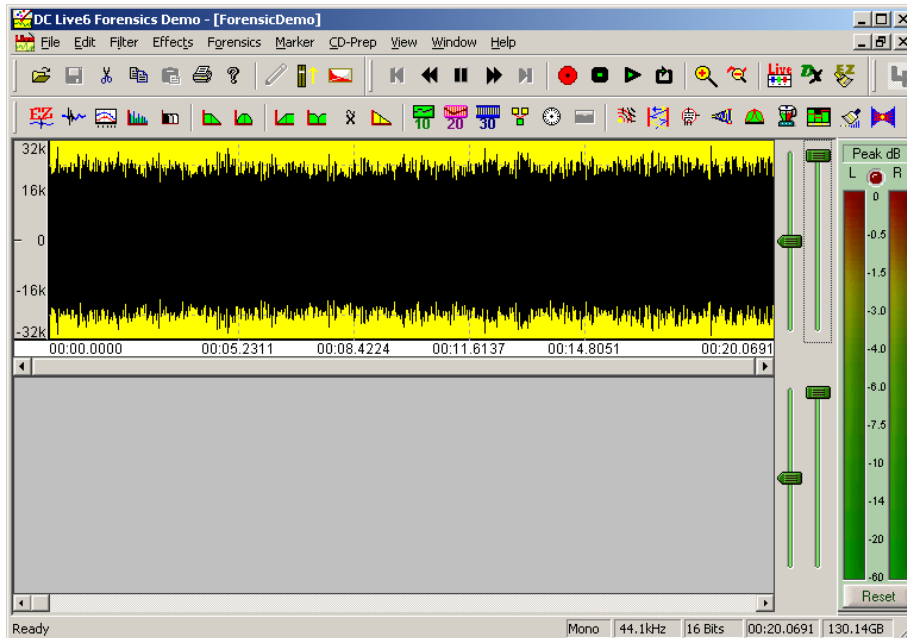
DC Live6 Forensics Demo - [ForensicDemo]

File Edit Filter Effects Forensics Marker CD-Prep View Window Help

10 20 30

32k
16k
0
-16k
-32k

00:00.0000 00:05.2311 00:08.4224 00:11.6137 00:14.8051 00:20.0691

Peak dB
L R
0
-0.5
-1.5
-3.0
-4.0
-6.0
-7.5
-10
-14
-20
-60
Reset

Ready Mono 44.1kHz 16 Bits 00:20.0691 130.14GB